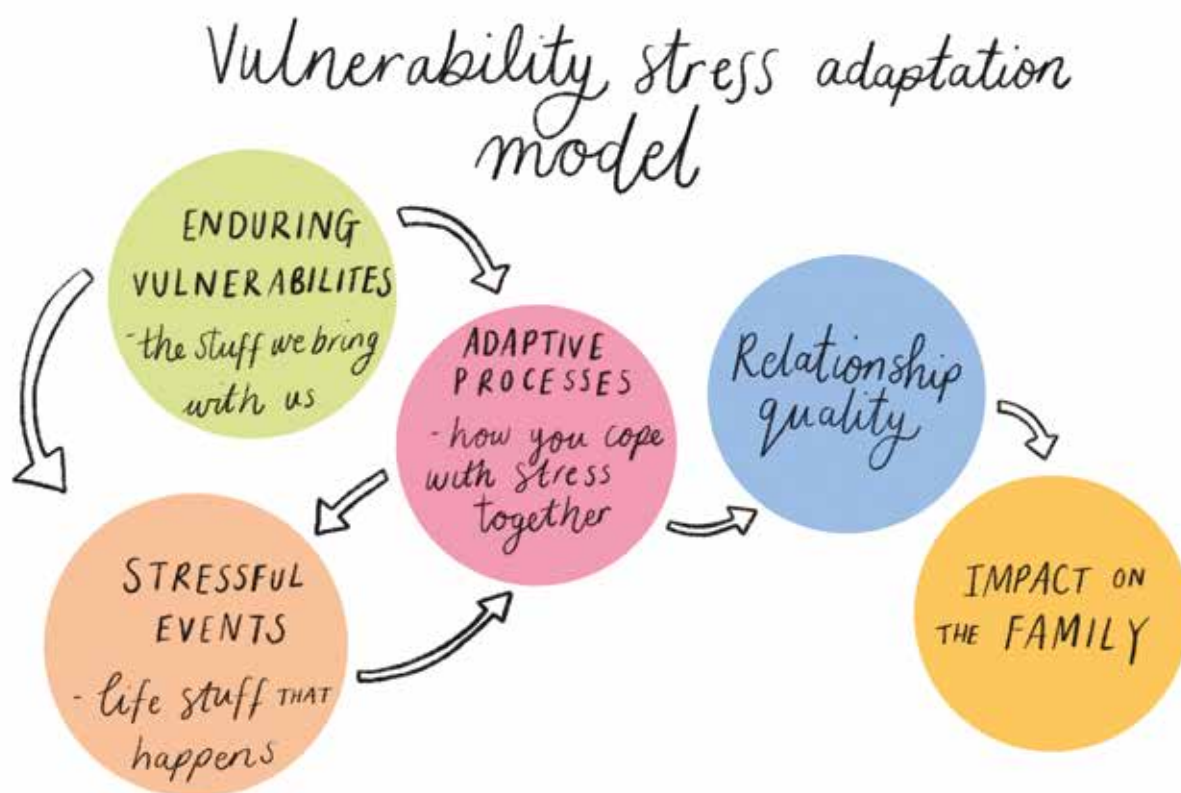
Vulnerability stress adaptation model

ENDURING VULNERABILITES
- the stuff we bring with us

ADAPTIVE PROCESSES
- how you cope with stress together

Relationship quality

STRESSFUL EVENTS
- life stuff THAT happens

IMPACT ON THE FAMILY